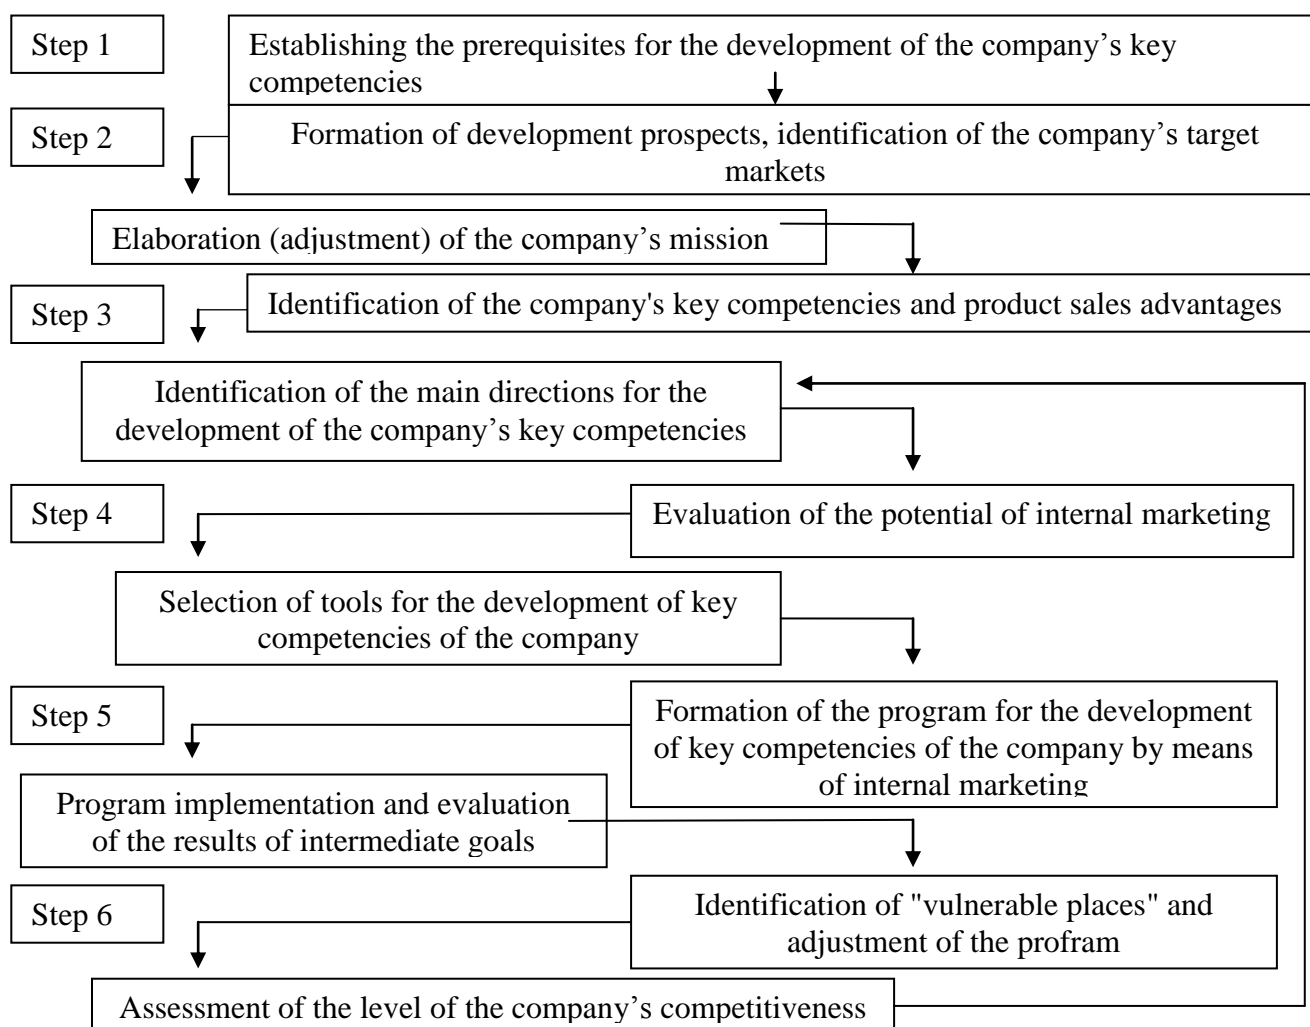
Step 1

Establishing the prerequisites for the development of the company’s key competencies

Step 2

Formation of development prospects, identification of the company’s target markets

Elaboration (adjustment) of the company’s mission

Step 3

Identification of the company's key competencies and product sales advantages

Identification of the main directions for the development of the company’s key competencies

Step 4

Evaluation of the potential of internal marketing

Selection of tools for the development of key competencies of the company

Step 5

Formation of the program for the development of key competencies of the company by means of internal marketing

Program implementation and evaluation of the results of intermediate goals

Step 6

Identification of "vulnerable places" and adjustment of the profram

Assessment of the level of the company’s competitiveness